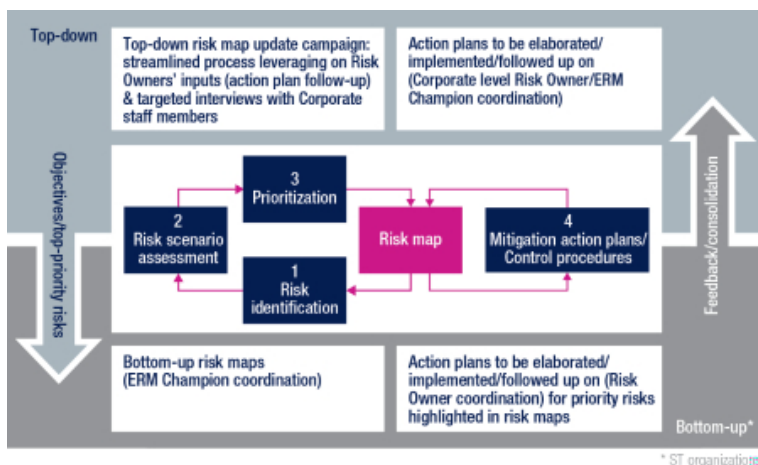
Top-down

Top-down risk map update campaign: streamlined process leveraging on Risk Owners' inputs (action plan follow-up) & targeted interviews with Corporate staff members

Action plans to be elaborated/ implemented/followed up on (Corporate level Risk Owner/ERM Champion coordination)

Objectives/top-priority risks

3 Prioritization

2 Risk scenario assessment

Risk map

4 Mitigation action plans/ Control procedures

1 Risk identification

Feedback/consolidation

Bottom-up risk maps (ERM Champion coordination)

Action plans to be elaborated/ implemented/followed up on (Risk Owner coordination) for priority risks highlighted in risk maps

Bottom-up*

* ST organization